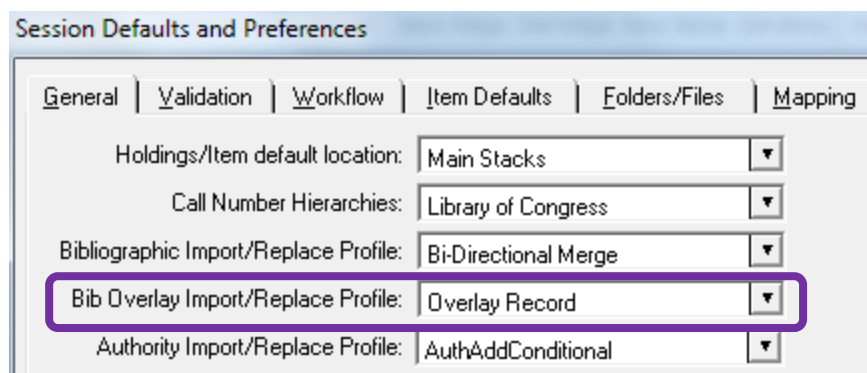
Session Defaults and Preferences

General | Validation | Workflow | Item Defaults | Folders/Files | Mapping

Holdings/Item default location: Main Stacks

Call Number Hierarchies: Library of Congress

Bibliographic Import/Replace Profile: Bi-Directional Merge

Bib Overlay Import/Replace Profile: Overlay Record

Authority Import/Replace Profile: AuthAddConditional